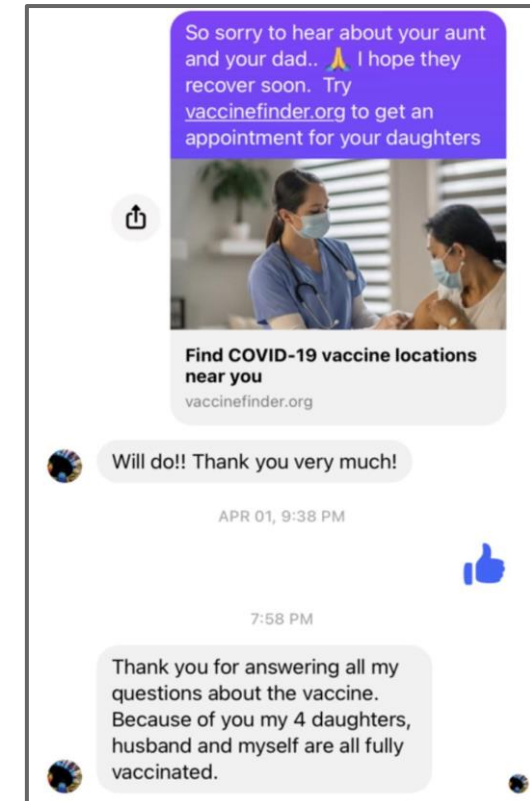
So sorry to hear about your aunt and your dad.. 🙏 I hope they recover soon. Try vaccinefinder.org to get an appointment for your daughters

Find COVID-19 vaccine locations near you
vaccinefinder.org

Will do!! Thank you very much!

APR 01, 9:38 PM

7:58 PM

Thank you for answering all my questions about the vaccine. Because of you my 4 daughters, husband and myself are all fully vaccinated.